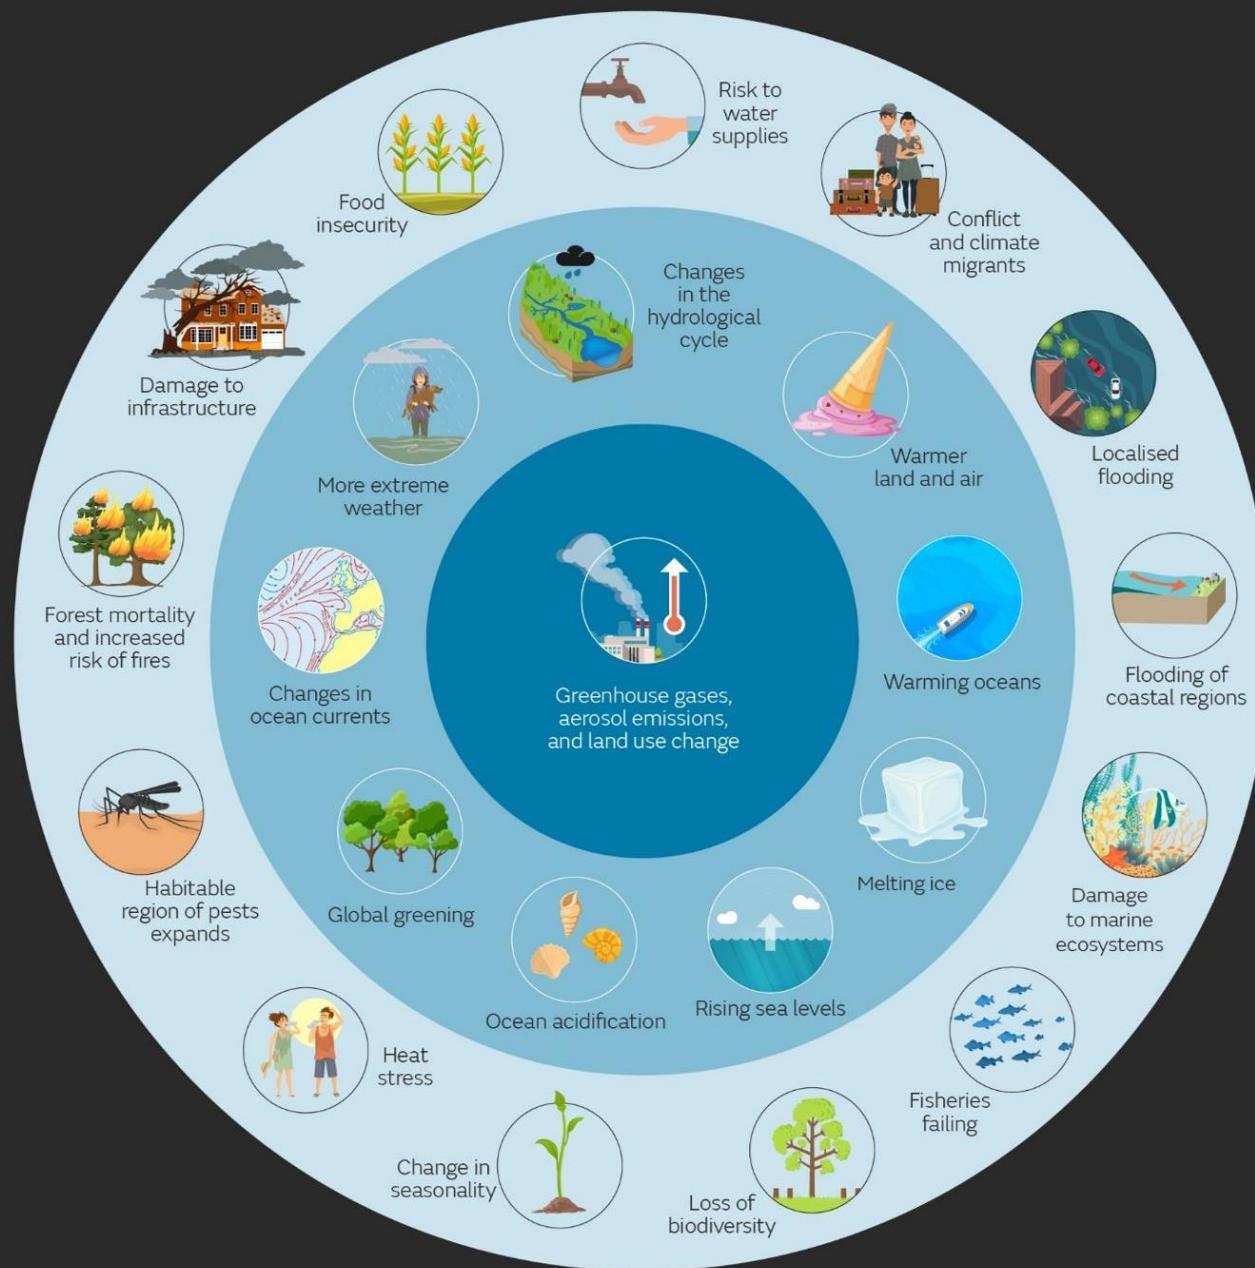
Greenhouse gases, aerosol emissions, and land use change

Changes in the hydrological cycle

Warmer land and air

Warming oceans

Melting ice

Rising sea levels

Ocean acidification

Global greening

Changes in ocean currents

More extreme weather

Risk to water supplies

Conflict and climate migrants

Localised flooding

Flooding of coastal regions

Damage to marine ecosystems

Fisheries failing

Loss of biodiversity

Change in seasonality

Heat stress

Habitable region of pests expands

Forest mortality and increased risk of fires

Damage to infrastructure

Food insecurity